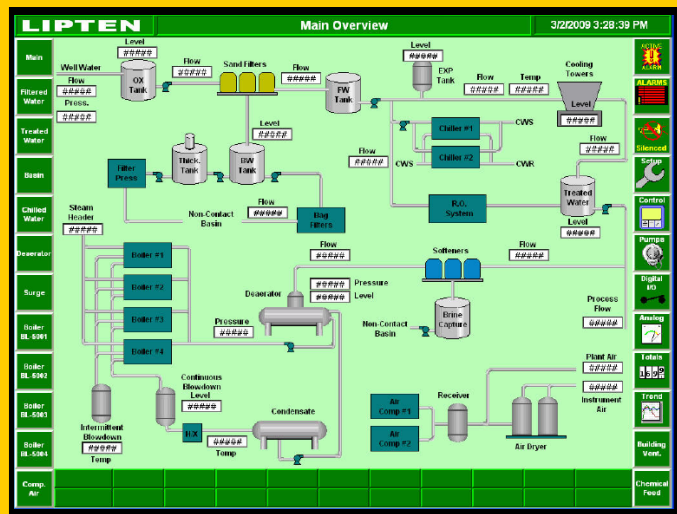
LIPTEN

Main Overview

3/2/2009 3:28:39 PM

Main

Filtered Water

Treated Water

Basin

Chilled Water

Deaerator

Surge

Boiler BL-5301

Boiler BL-5302

Boiler BL-5303

Boiler BL-5304

Comp. Air

ACTIVE ALARM

ALARMS

Silenced

Setup

Control

Pumps

Digital I/O

Analog

Totals

1699

Trend

Building Vent.

Chemical Feed

Level
#####

Well Water

Flow
#####

Press.
#####

OX Tank

Flow
#####

Sand Filters

Flow
#####

FW Tank

Level
#####

EXP Tank

Flow
#####

Temp
#####

Cooling Towers

Level
#####

Level
#####

Thick. Tank

BW Tank

Filter Press

Chiller #1

CWS

Chiller #2

CWS

CWR

Flow
#####

Flow
#####

Treated Water

Level
#####

Non-Contact Basin

Flow
#####

Bag Filters

R.O. System

Steam Header
#####

Boiler #1

Boiler #2

Boiler #3

Boiler #4

Flow
#####

Softeners

Flow
#####

#####
Pressure

#####
Level

Deaerator

Pressure
#####

Non-Contact Basin

Brine Capture

Process Flow
#####

Continuous Blowdown Level
#####

Intermittent Blowdown
#####
Temp

HX

#####
Temp

Condensate

Plant Air
#####

#####
Instrument Air

Air Comp #1

Air Comp #2

Receiver

Air Dryer